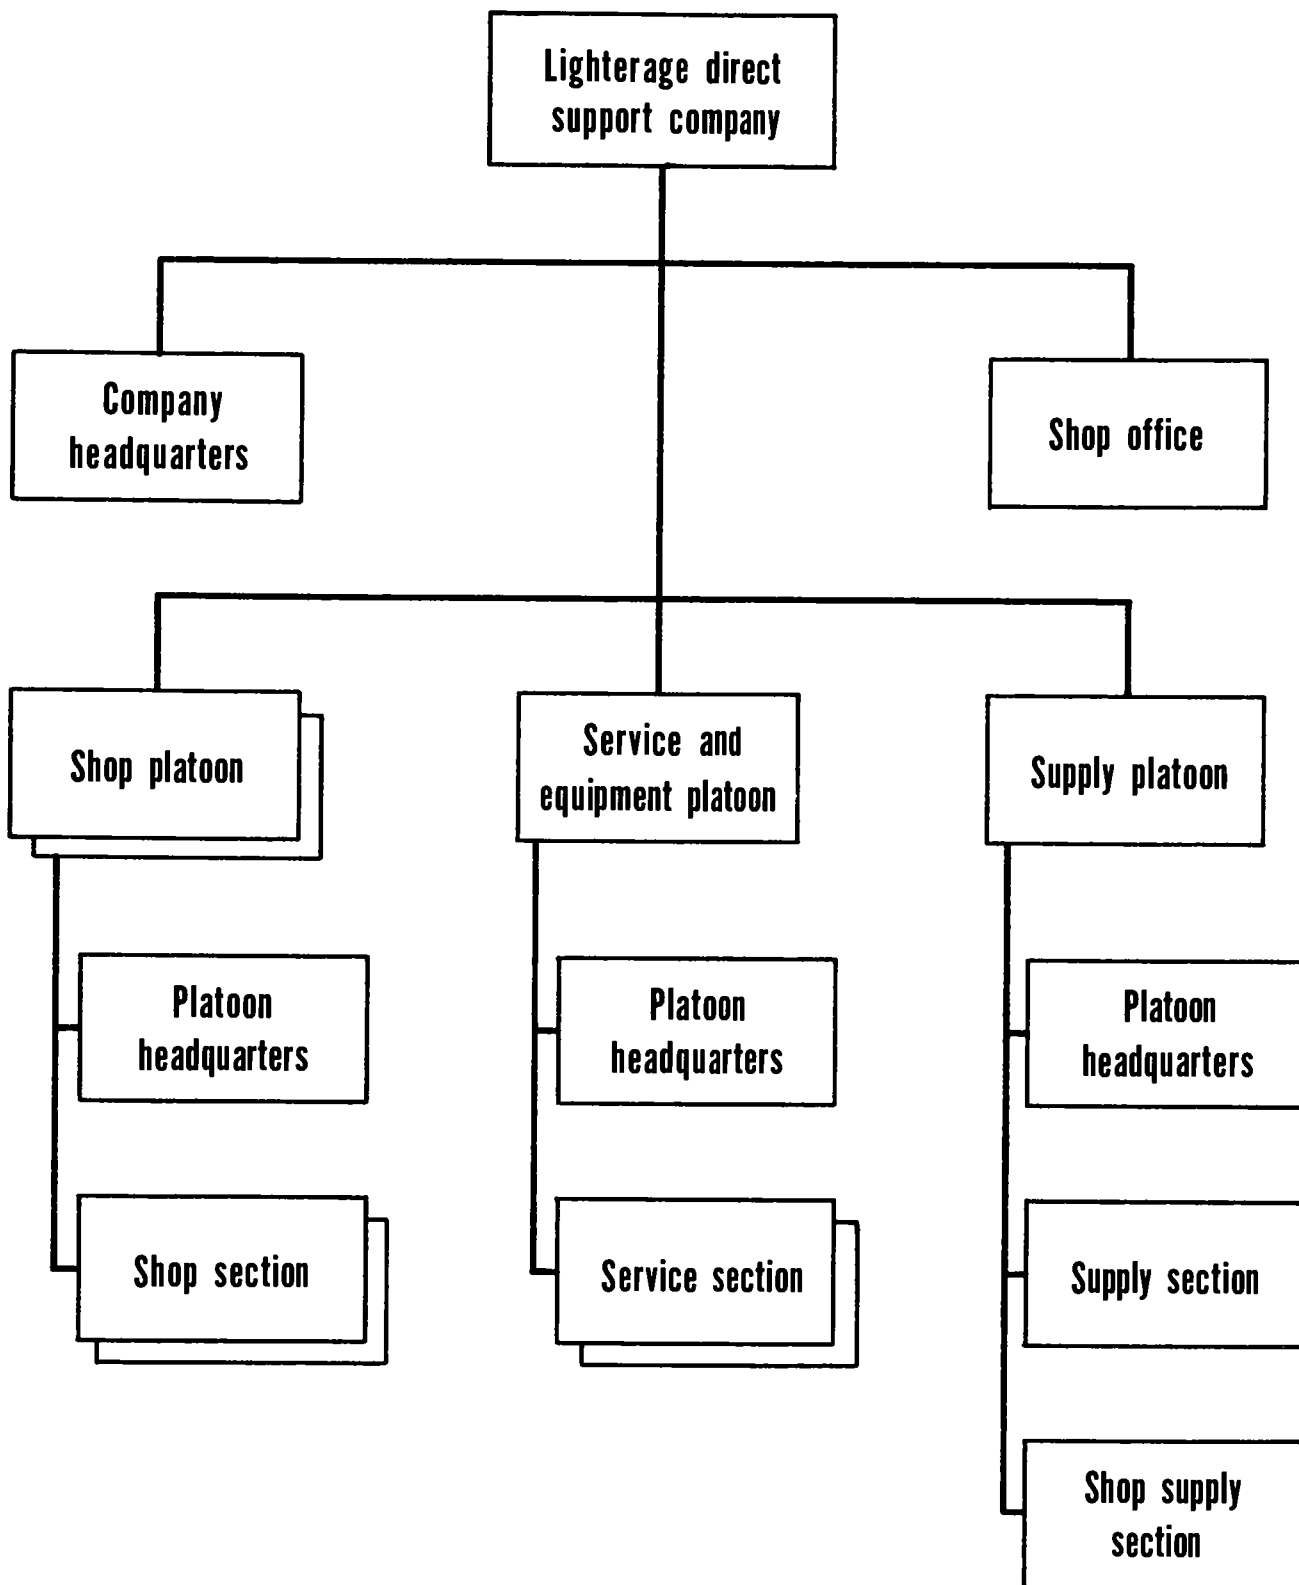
Lighterage direct support company

Company headquarters

Shop office

Shop platoon

Service and equipment platoon

Supply platoon

Platoon headquarters

Shop section

Platoon headquarters

Service section

Platoon headquarters

Supply section

Shop supply section